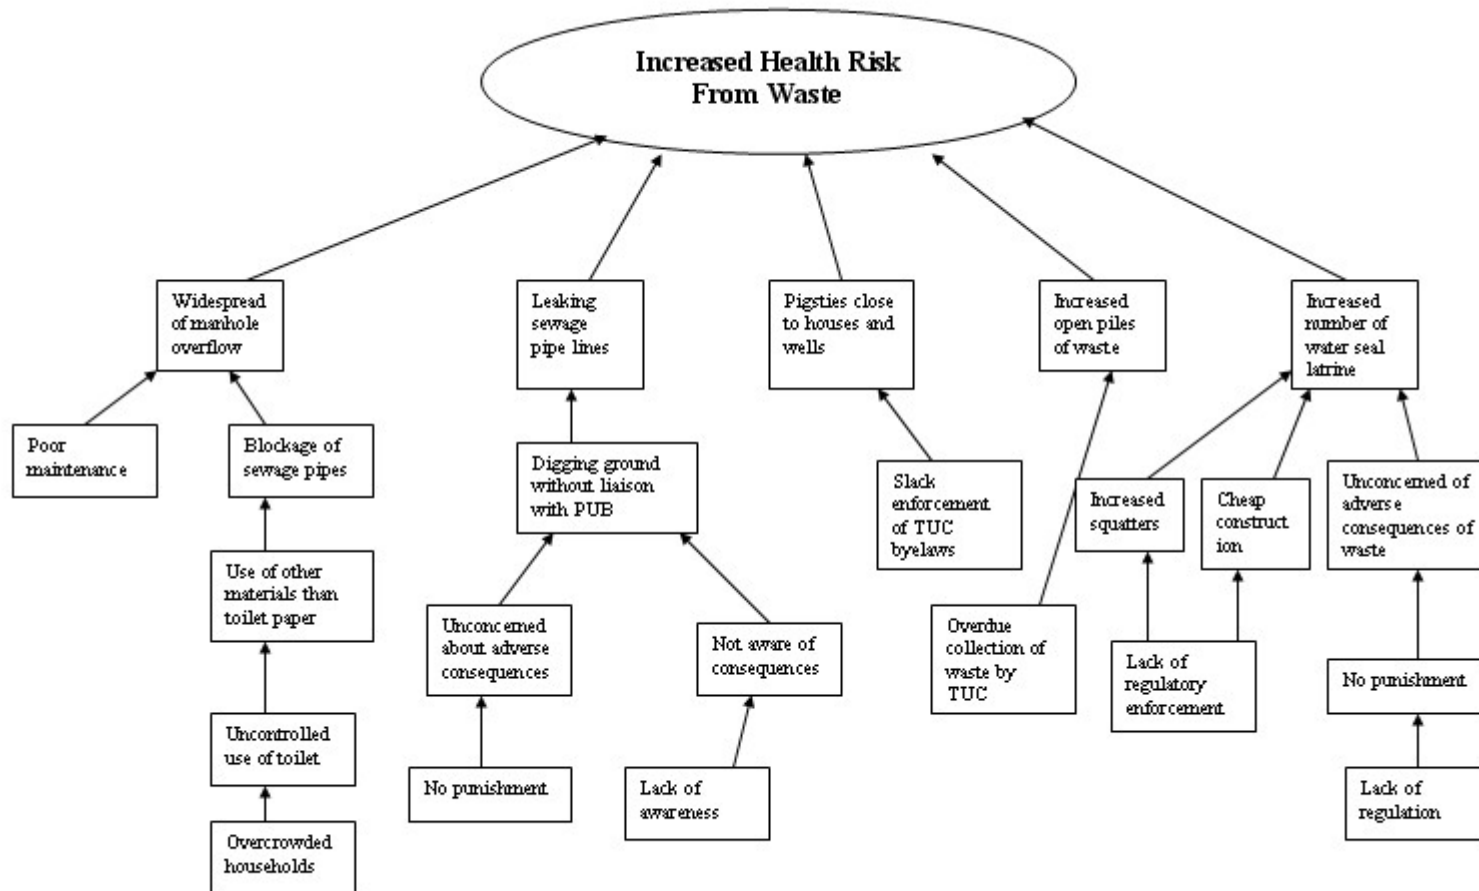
Increased Health Risk From Waste

Widespread of manhole overflow

Poor maintenance

Blockage of sewage pipes

Use of other materials than toilet paper

Uncontrolled use of toilet

Overcrowded households

Leaking sewage pipe lines

Digging ground without liaison with PUB

Unconcerned about adverse consequences

No punishment

Not aware of consequences

Lack of awareness

Pigsties close to houses and wells

Slack enforcement of TUC byelaws

Increased open piles of waste

Overdue collection of waste by TUC

Increased number of water seal latrine

Increased squatters

Lack of regulatory enforcement

Cheap construct ion

Unconcerned of adverse consequences of waste

No punishment

Lack of regulation